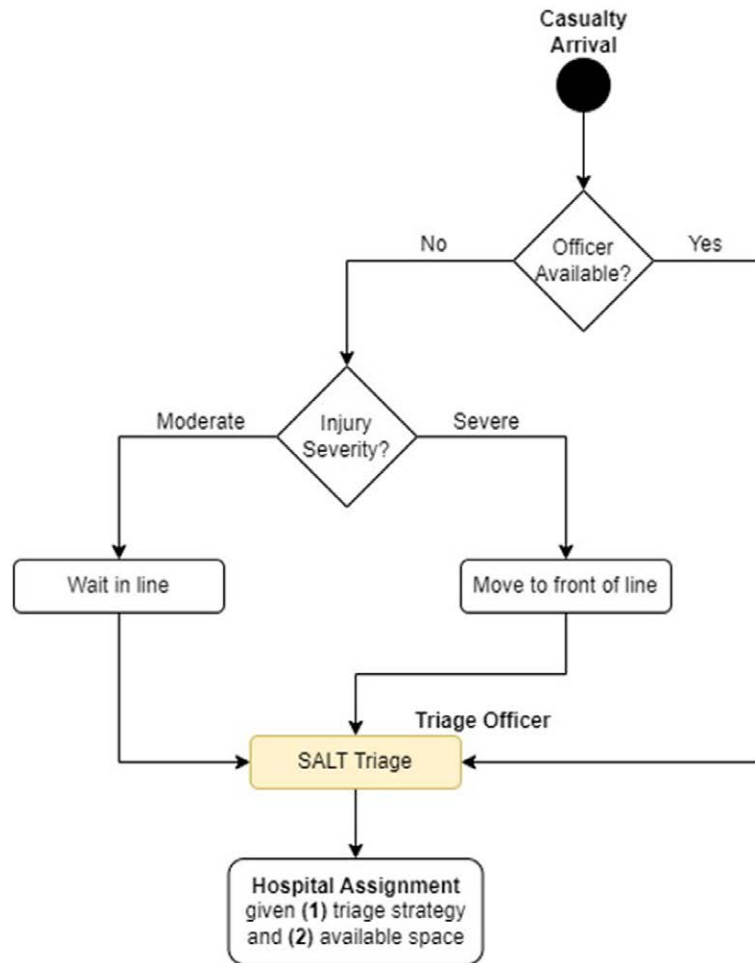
Casualty Arrival

Officer Available?

No

Yes

Injury Severity?

Moderate

Severe

Wait in line

Move to front of line

Triage Officer

SALT Triage

**Hospital Assignment** given **(1)** triage strategy and **(2)** available space